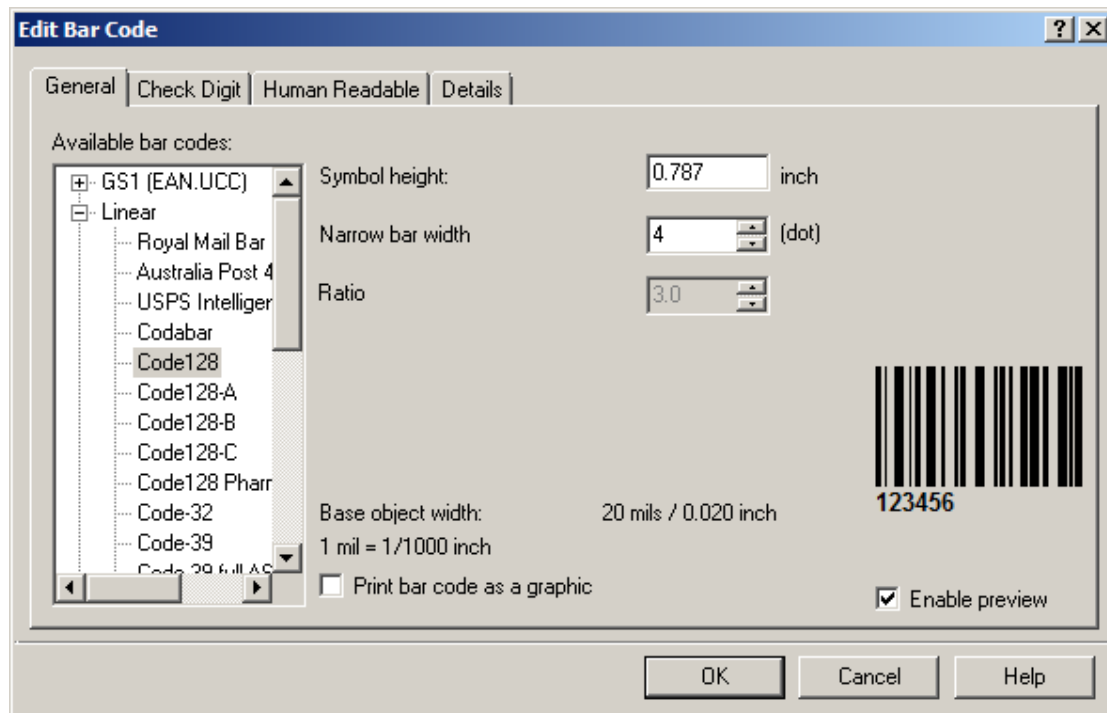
Edit Bar Code

?

General | Check Digit | Human Readable | Details

Available bar codes:

GS1 (EAN.UCC)
Linear
Royal Mail Bar
Australia Post 4
USPS Intelliger
Codabar
Code128
Code128-A
Code128-B
Code128-C
Code128 Pharr
Code-32
Code-39
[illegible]

Symbol height: 0.787 inch

Narrow bar width 4 (dot)

Ratio 3.0

123456

Base object width: 20 mils / 0.020 inch

1 mil = 1/1000 inch

Print bar code as a graphic

Enable preview

OK | Cancel | Help